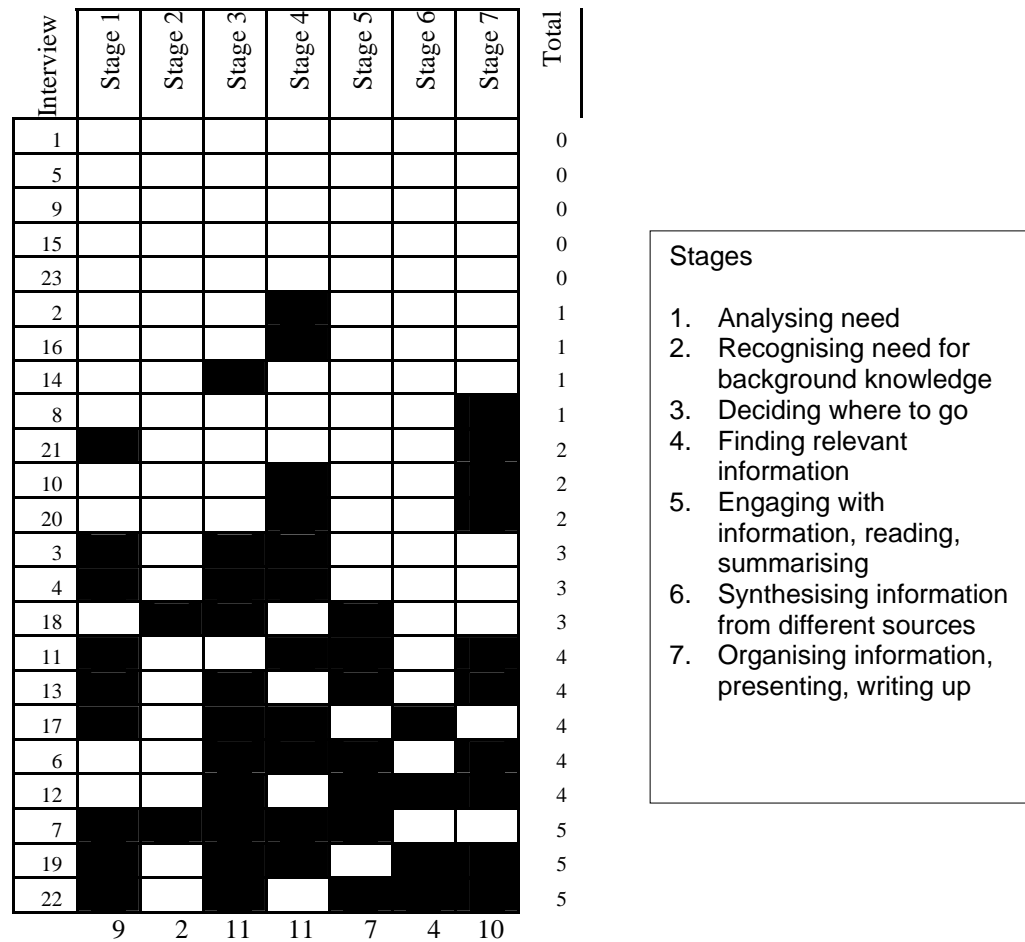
| Interview | Stage 1 | Stage 2 | Stage 3 | Stage 4 | Stage 5 | Stage 6 | Stage 7 | Total |
|---|---|---|---|---|---|---|---|---|
| 1 | | | | | | | | 0 |
| 5 | | | | | | | | 0 |
| 9 | | | | | | | | 0 |
| 15 | | | | | | | | 0 |
| 23 | | | | | | | | 0 |
| 2 | | | | | | | | 1 |
| 16 | | | | | | | | 1 |
| 14 | | | | | | | | 1 |
| 8 | | | | | | | | 1 |
| 21 | | | | | | | | 2 |
| 10 | | | | | | | | 2 |
| 20 | | | | | | | | 2 |
| 3 | | | | | | | | 3 |
| 4 | | | | | | | | 3 |
| 18 | | | | | | | | 3 |
| 11 | | | | | | | | 4 |
| 13 | | | | | | | | 4 |
| 17 | | | | | | | | 4 |
| 6 | | | | | | | | 4 |
| 12 | | | | | | | | 4 |
| 7 | | | | | | | | 5 |
| 19 | | | | | | | | 5 |
| 22 | | | | | | | | 5 |
| | 9 | 2 | 11 | 11 | 7 | 4 | 10 | |

Stages

1. Analysing need
2. Recognising need for background knowledge
3. Deciding where to go
4. Finding relevant information
5. Engaging with information, reading, summarising
6. Synthesising information from different sources
7. Organising information, presenting, writing up